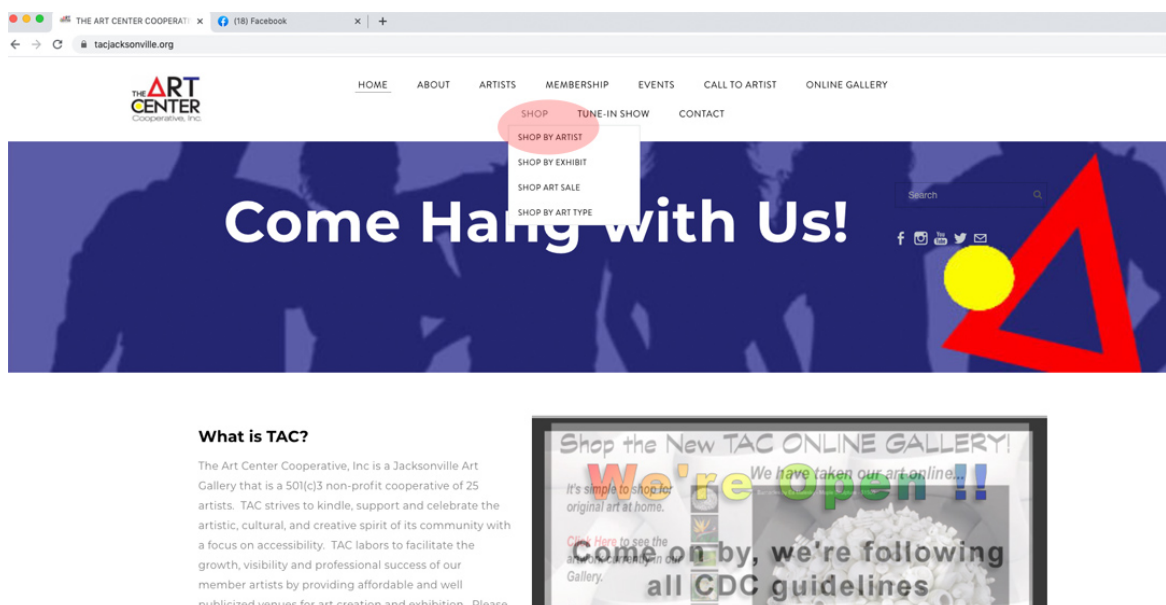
THE ART CENTER COOPERATI ×
(18) Facebook ×
+
tacjacksonville.org

THE ART CENTER Cooperative, Inc.

HOME ABOUT ARTISTS MEMBERSHIP EVENTS CALL TO ARTIST ONLINE GALLERY
SHOP TUNE-IN SHOW CONTACT

SHOP BY ARTIST
SHOP BY EXHIBIT
SHOP ART SALE
SHOP BY ART TYPE

Come Hang with Us!

Search

What is TAC?

The Art Center Cooperative, Inc is a Jacksonville Art Gallery that is a 501(c)3 non-profit cooperative of 25 artists. TAC strives to kindle, support and celebrate the artistic, cultural, and creative spirit of its community with a focus on accessibility. TAC labors to facilitate the growth, visibility and professional success of our member artists by providing affordable and well publicized venues for art creation and exhibition. Please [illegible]

Shop the New TAC ONLINE GALLERY!

We're Open !!

We have taken our art online...

It's simple to shop for original art at home.

Click Here to see the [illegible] in our Gallery.

Come on by, we're following all CDC guidelines